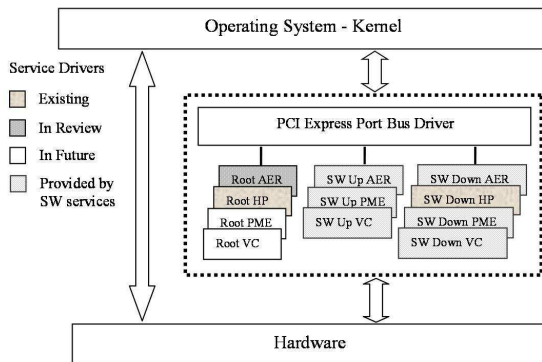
Operating System - Kernel

Service Drivers

Existing

In Review

In Future

Provided by SW services

PCI Express Port Bus Driver

Root AER

Root HP

Root PME

Root VC

SW Up AER

SW Up PME

SW Up VC

SW Down AER

SW Down HP

SW Down PME

SW Down VC

Hardware